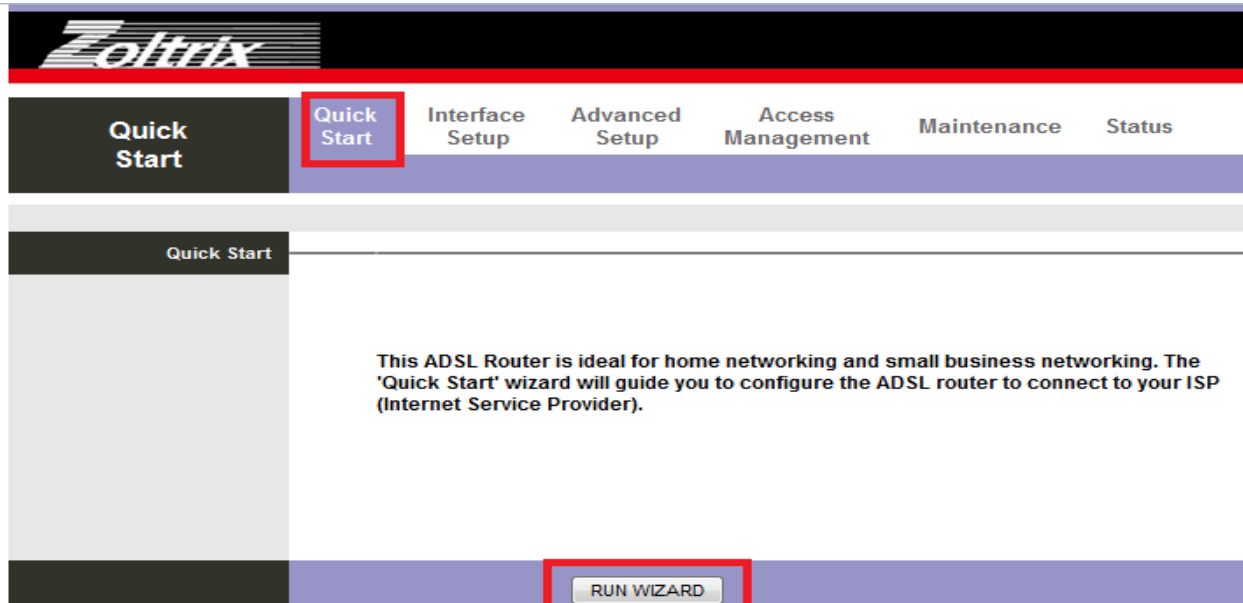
Zoltrix

Quick Start

Quick Start

Interface Setup

Advanced Setup

Access Management

Maintenance

Status

Quick Start

This ADSL Router is ideal for home networking and small business networking. The 'Quick Start' wizard will guide you to configure the ADSL router to connect to your ISP (Internet Service Provider).

RUN WIZARD